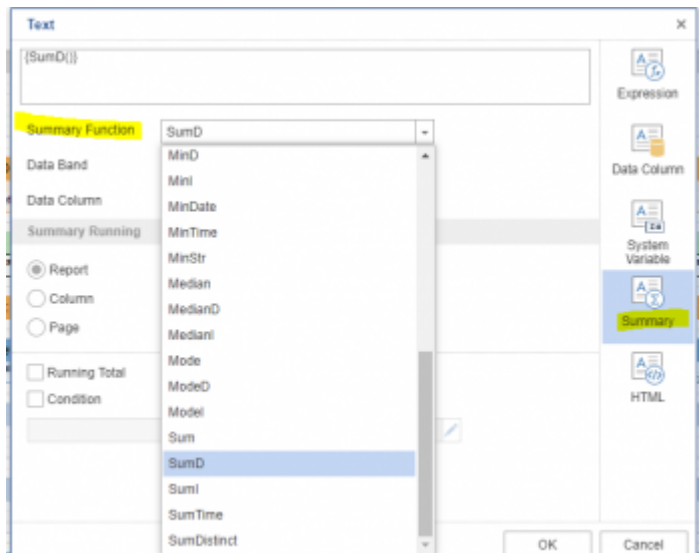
Text

×

{SumD()}

Summary Function

SumD

Data Band

Data Column

Summary Running

Report

Column

Page

Running Total

Condition

MinD

MinI

MinDate

MinTime

MinStr

Median

MedianD

MedianI

Mode

ModeD

ModeI

Sum

SumD

SumI

SumTime

SumDistinct

Expression

Data Column

System Variable

Summary

HTML

OK

Cancel